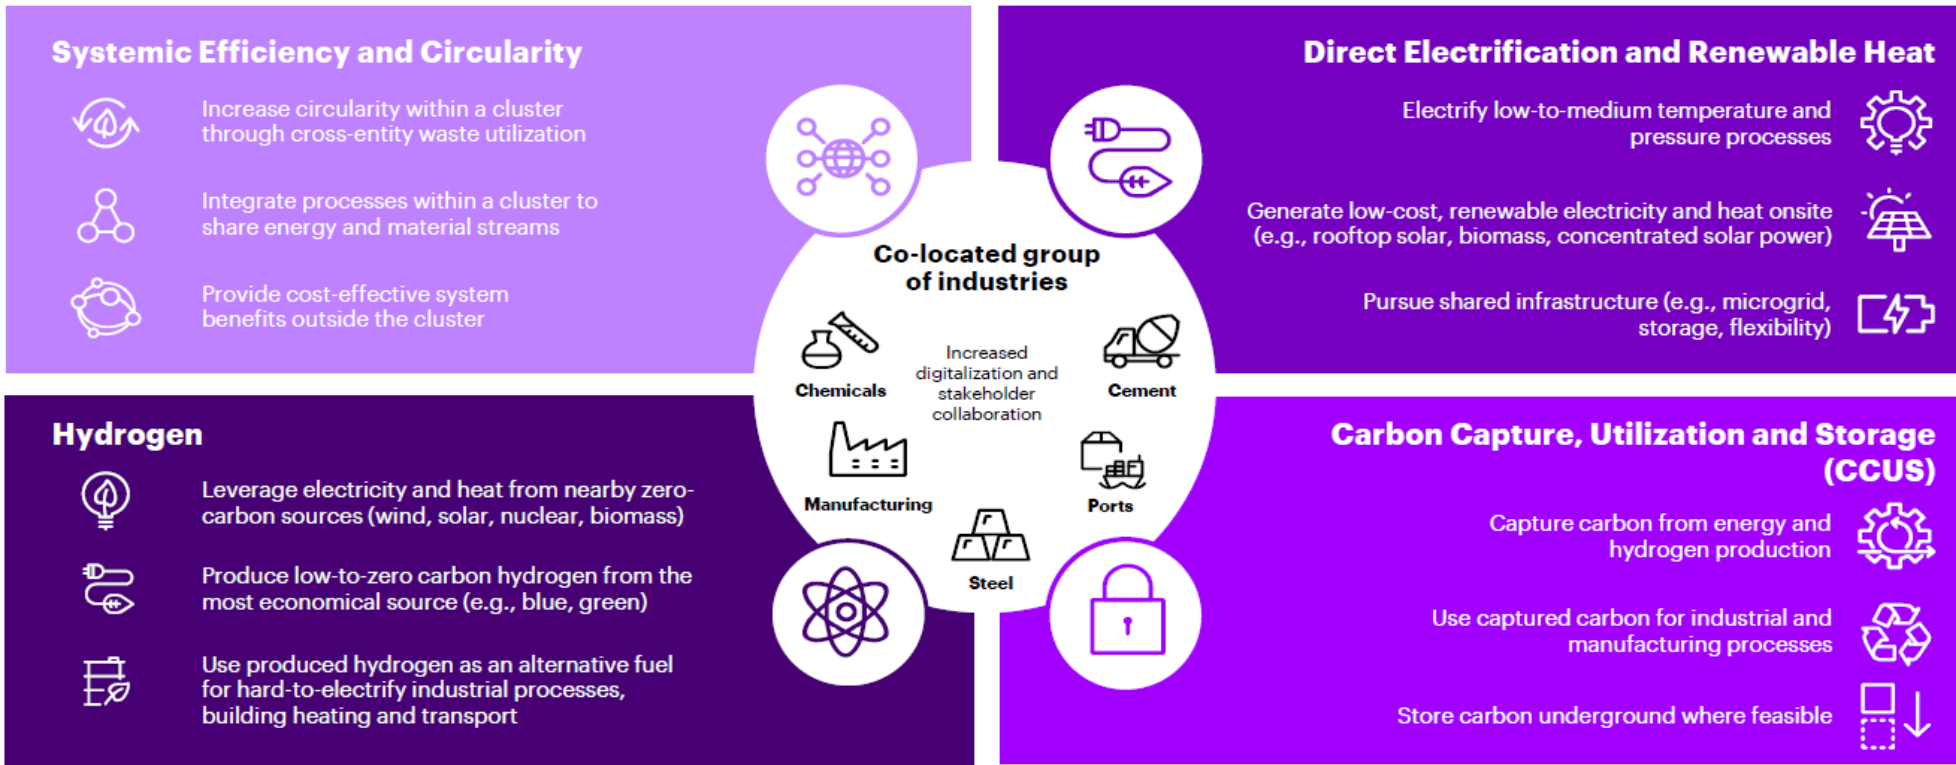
Systemic Efficiency and Circularity

Increase circularity within a cluster through cross-entity waste utilization

Integrate processes within a cluster to share energy and material streams

Provide cost-effective system benefits outside the cluster

Direct Electrification and Renewable Heat

Electrify low-to-medium temperature and pressure processes

Generate low-cost, renewable electricity and heat onsite (e.g., rooftop solar, biomass, concentrated solar power)

Pursue shared infrastructure (e.g., microgrid, storage, flexibility)

Co-located group of industries

Chemicals

Increased digitalization and stakeholder collaboration

Cement

Manufacturing

Ports

Steel

Hydrogen

Leverage electricity and heat from nearby zero-carbon sources (wind, solar, nuclear, biomass)

Produce low-to-zero carbon hydrogen from the most economical source (e.g., blue, green)

Use produced hydrogen as an alternative fuel for hard-to-electrify industrial processes, building heating and transport

Carbon Capture, Utilization and Storage (CCUS)

Capture carbon from energy and hydrogen production

Use captured carbon for industrial and manufacturing processes

Store carbon underground where feasible